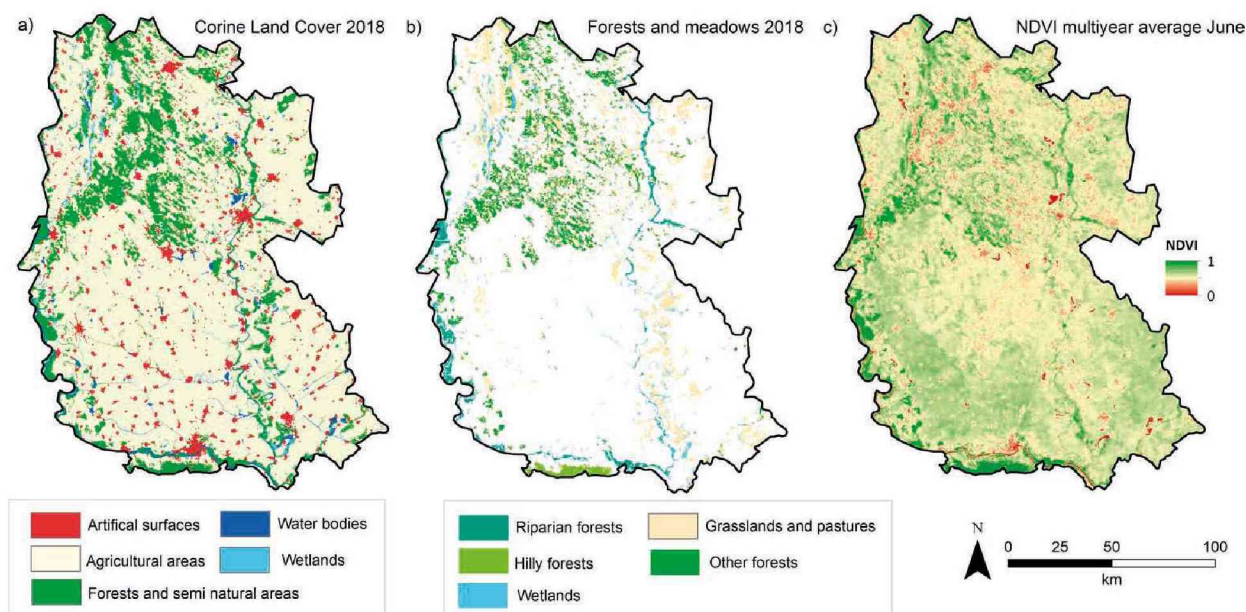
a) Corine Land Cover 2018

b) Forests and meadows 2018

c) NDVI multiyear average June

NDVI
1
0

Artifical surfaces
Water bodies
Agricultural areas
Wetlands
Forests and semi natural areas

Riparian forests
Grasslands and pastures
Hilly forests
Other forests
Wetlands

N
0 25 50 100
km